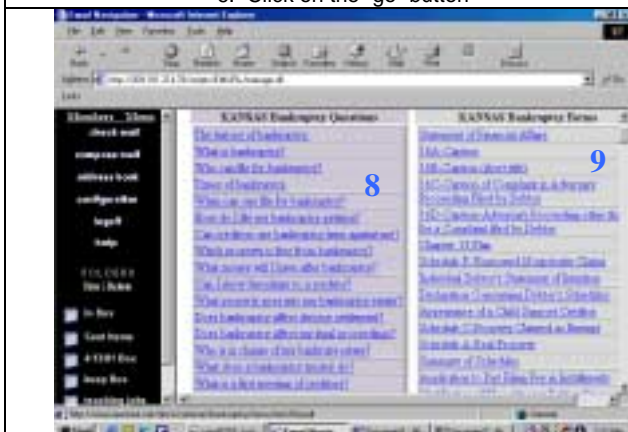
c. Click on the "go" button

Email Navigation - Microsoft Internet Explorer

File Edit View Favorites Tools Help

Back Stop Refresh Home Search Favorites History Mail Print Edit Discuss

Address http://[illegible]

Links

Members Menu
check mail
compose mail
address book
configuration
logoff
help

FOLDERS
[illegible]

In Box
Sent Items
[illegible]
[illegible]
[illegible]

KANSAS Bankruptcy Questions

The history of bankruptcy
What is bankruptcy?
Who can file for bankruptcy?
Types of bankruptcy
What can you file for bankruptcy?
How do I file my bankruptcy petition?
Can creditors sue bankruptcy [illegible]
Which property is free from bankruptcy?
What property will I have after bankruptcy?
Can I keep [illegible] to a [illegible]?
What property are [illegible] bankruptcy estate?
Does bankruptcy affect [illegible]
Does bankruptcy affect my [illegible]
Who is in charge of my bankruptcy estate?
What does a bankruptcy trustee do?
What is a first meeting of creditors?

8

KANSAS Bankruptcy Forms

Statement of Financial Affairs
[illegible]
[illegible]
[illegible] Proceeding Filed by Debtor
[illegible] for a Complaint filed by Debtor
Chapter 13 Plan
Schedule F: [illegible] Claims
Individual Debtor's Statement of Intention
Declaration Concerning Debtor's Schedules
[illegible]
Schedule C: Property Claimed as Exempt
Schedule A: Real Property
Summary of Schedules
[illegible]

9

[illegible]

Internet